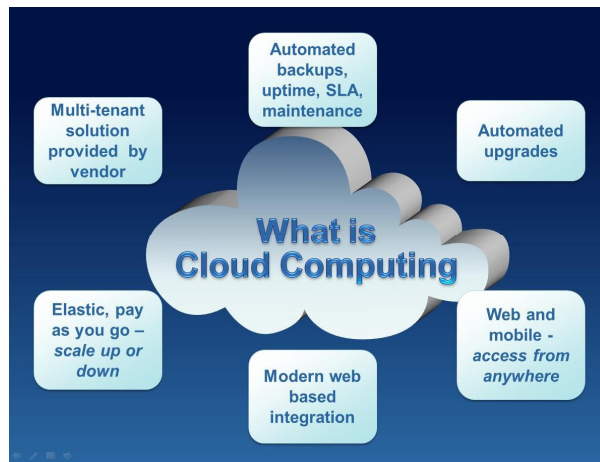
Automated backups, uptime, SLA, maintenance

Multi-tenant solution provided by vendor

Automated upgrades

What is Cloud Computing

Elastic, pay as you go – *scale up or down*

Web and mobile - *access from anywhere*

Modern web based integration